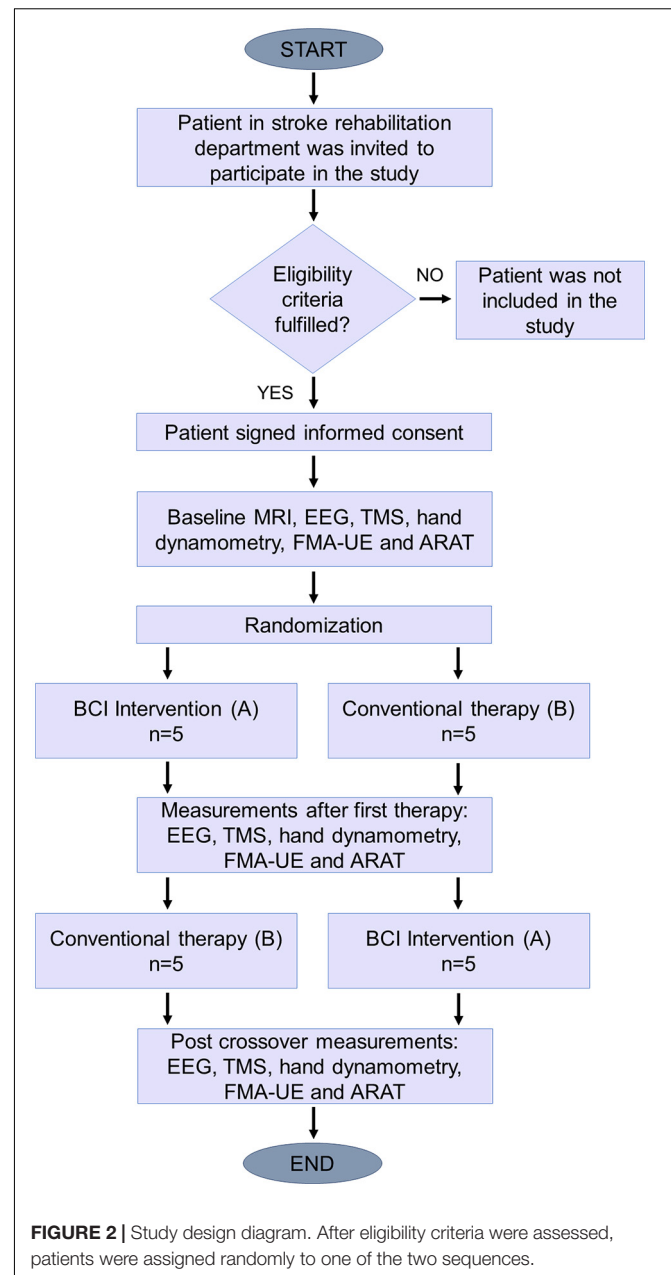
START

Patient in stroke rehabilitation department was invited to participate in the study

Eligibility criteria fulfilled?

NO

Patient was not included in the study

YES

Patient signed informed consent

Baseline MRI, EEG, TMS, hand dynamometry, FMA-UE and ARAT

Randomization

BCI Intervention (A) n=5

Conventional therapy (B) n=5

Measurements after first therapy: EEG, TMS, hand dynamometry, FMA-UE and ARAT

Conventional therapy (B) n=5

BCI Intervention (A) n=5

Post crossover measurements: EEG, TMS, hand dynamometry, FMA-UE and ARAT

END

**FIGURE 2 |** Study design diagram. After eligibility criteria were assessed, patients were assigned randomly to one of the two sequences.